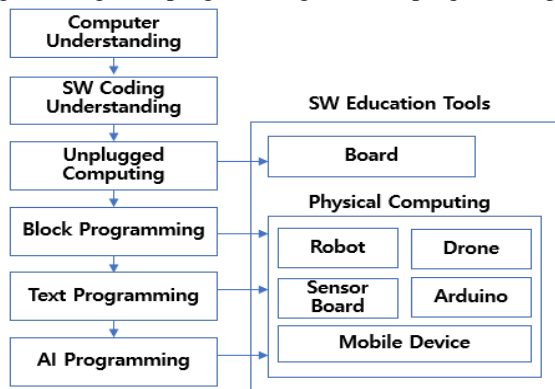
Computer Understanding

SW Coding Understanding

Unplugged Computing

Block Programming

Text Programming

AI Programming

SW Education Tools

Board

Physical Computing

Robot

Drone

Sensor Board

Arduino

Mobile Device